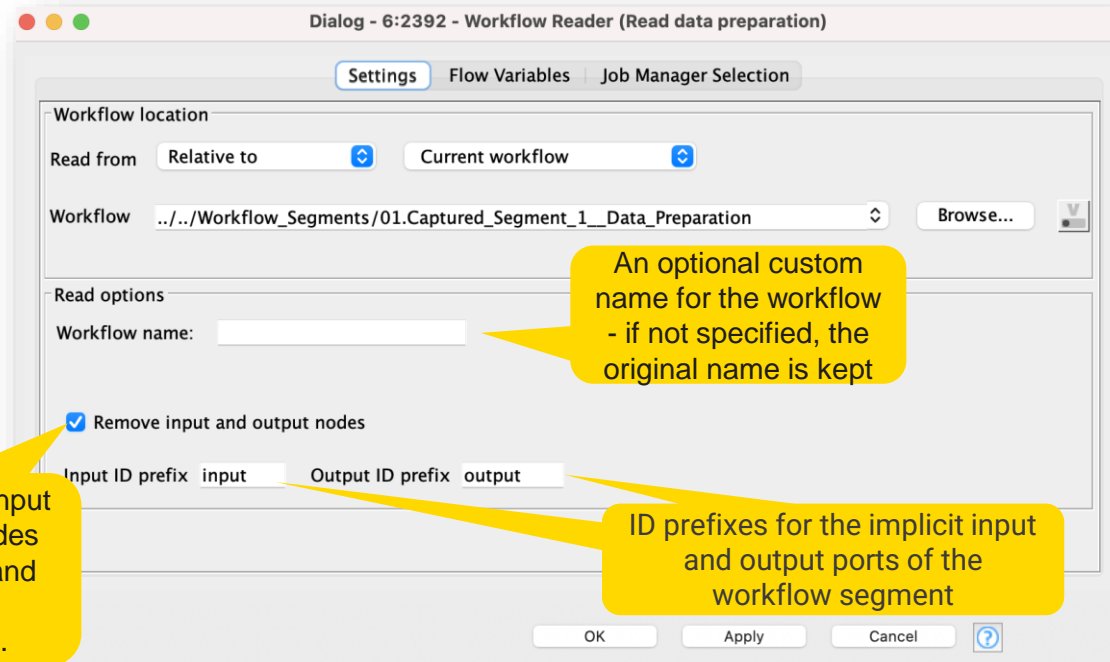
Dialog - 6:2392 - Workflow Reader (Read data preparation)

Settings | Flow Variables | Job Manager Selection

Workflow location

Read from Relative to Current workflow

Workflow ../../Workflow_Segments/01.Captured_Segment_1__Data_Preparation Browse...

An optional custom name for the workflow - if not specified, the original name is kept

Read options

Workflow name:

Remove input and output nodes

Input ID prefix input Output ID prefix output

nput
des
and
.

ID prefixes for the implicit input and output ports of the workflow segment

OK Apply Cancel ?